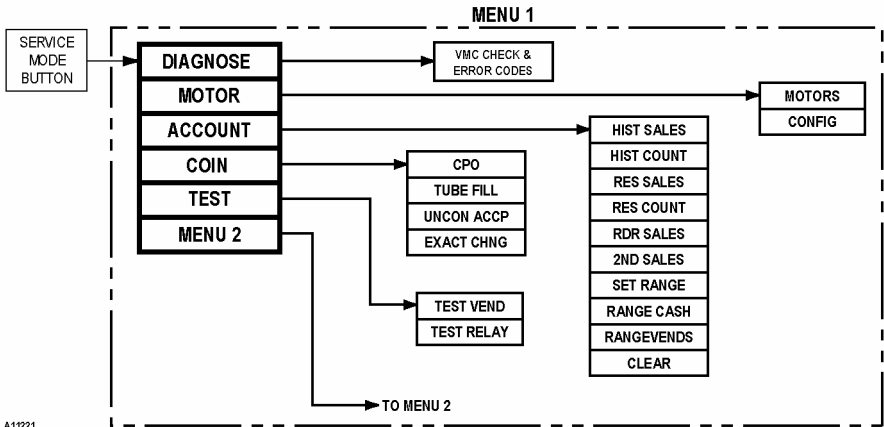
MENU 1

SERVICE MODE BUTTON

DIAGNOSE
MOTOR
ACCOUNT
COIN
TEST
MENU 2

VMC CHECK & ERROR CODES

MOTORS
CONFIG

HIST SALES
HIST COUNT
RES SALES
RES COUNT
RDR SALES
2ND SALES
SET RANGE
RANGE CASH
RANGEVENDS
CLEAR

CPO
TUBE FILL
UNCON ACCP
EXACT CHNG

TEST VEND
TEST RELAY

TO MENU 2

A11221